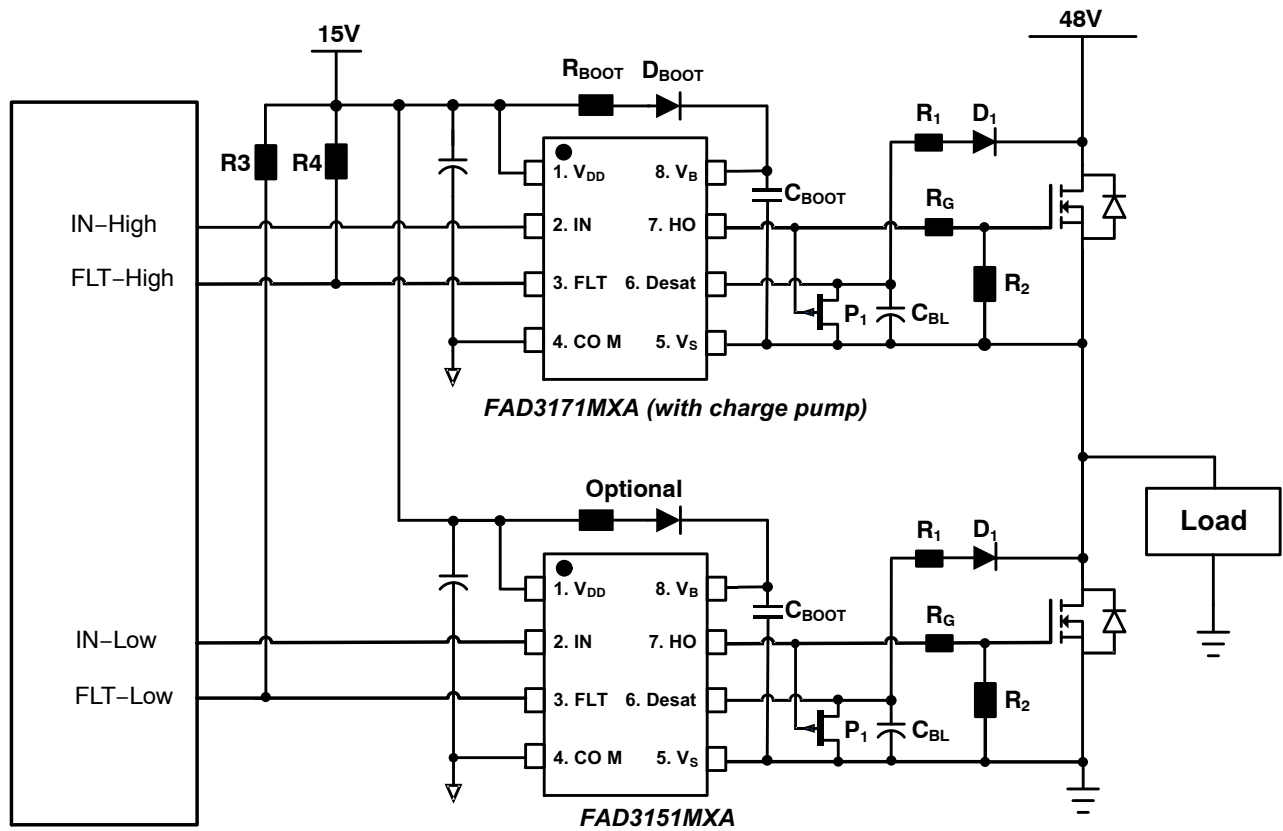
15V

48V

$R_{BOOT}$ $D_{BOOT}$

R3 R4

1. $V_{DD}$
2. IN
3. FLT
4. CO M
8. $V_B$
7. HO
6. Desat
5. $V_S$

$C_{BOOT}$

$R_1$ $D_1$

$R_G$

$R_2$

$P_1$ $C_{BL}$

IN−High
FLT−High

FAD3171MXA (with charge pump)

Optional

Load

1. $V_{DD}$
2. IN
3. FLT
4. CO M
8. $V_B$
7. HO
6. Desat
5. $V_S$

$C_{BOOT}$

$R_1$ $D_1$

$R_G$

$R_2$

$P_1$ $C_{BL}$

IN−Low
FLT−Low

FAD3151MXA